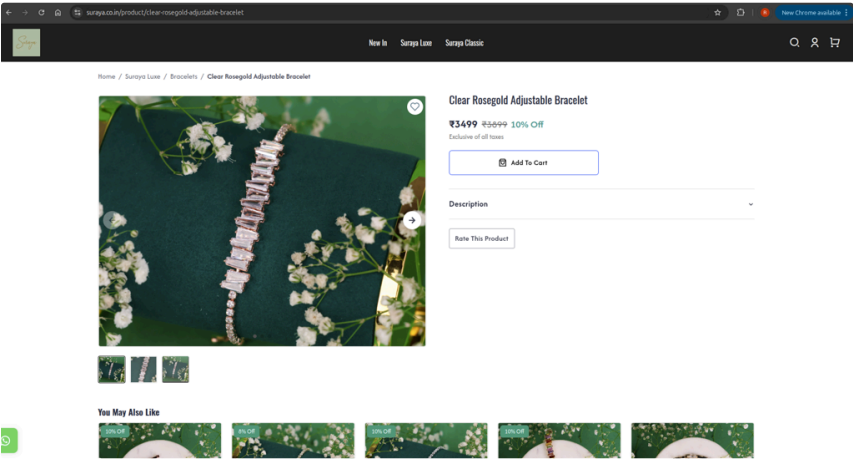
suraya.co.in/product/clear-rosegold-adjustable-bracelet

New Chrome available

Suraya

New In Suraya Luxe Suraya Classic

Home / Suraya Luxe / Bracelets / Clear Rosegold Adjustable Bracelet

Clear Rosegold Adjustable Bracelet

₹3499 ~~₹3899~~ 10% Off

Exclusive of all taxes

Add To Cart

Description

Rate This Product

You May Also Like

10% Off

8% Off

10% Off

10% Off